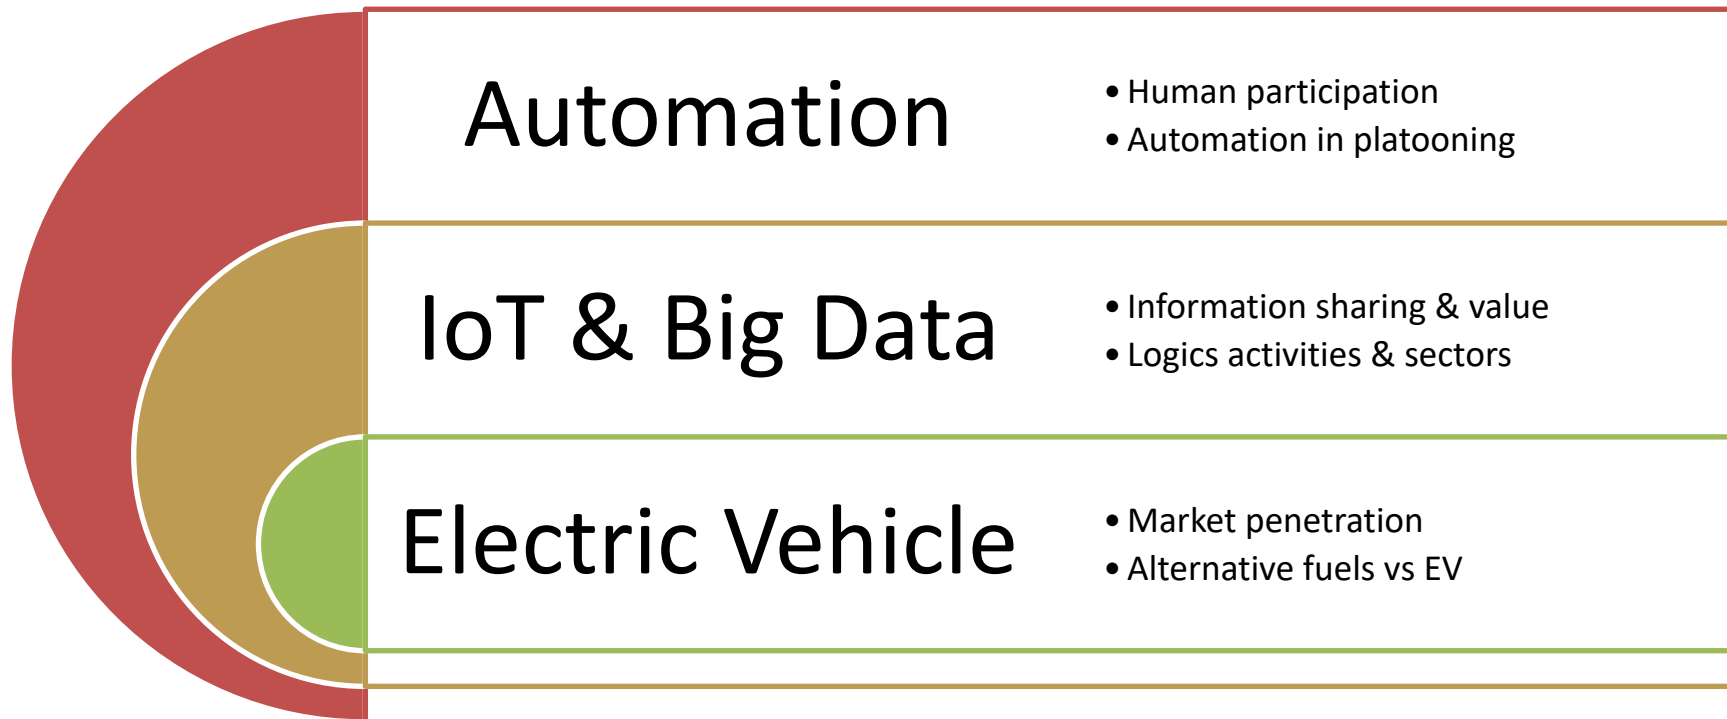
Automation

- Human participation
- Automation in platooning

IoT & Big Data

- Information sharing & value
- Logics activities & sectors

Electric Vehicle

- Market penetration
- Alternative fuels vs EV